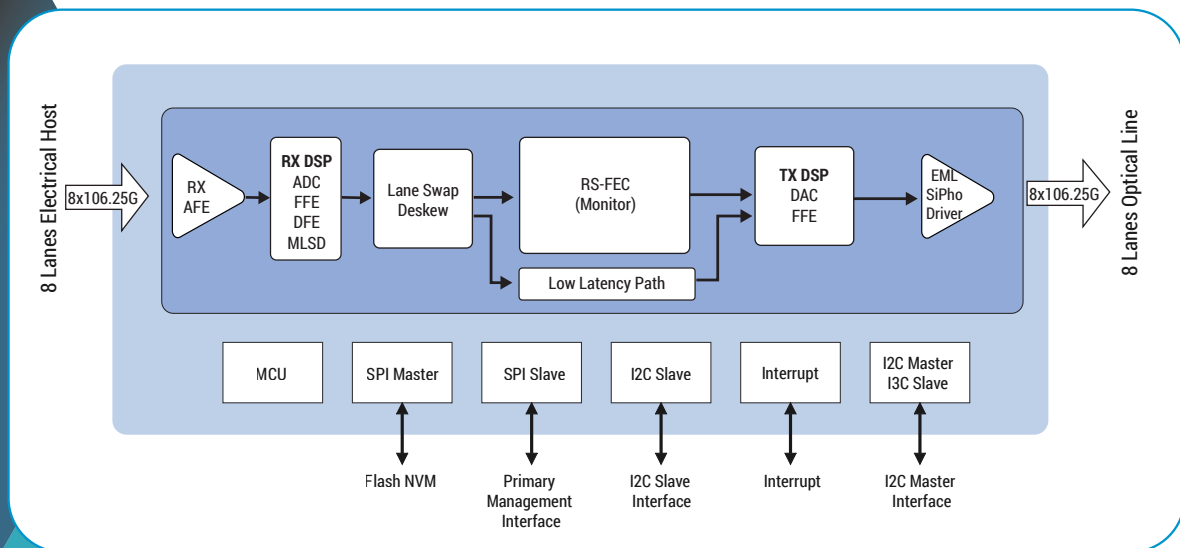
8 Lanes Electrical Host

8x106.25G

RX AFE

RX DSP
ADC
FFE
DFE
MLSD

Lane Swap Deskew

RS-FEC (Monitor)

Low Latency Path

TX DSP
DAC
FFE

EML SiPho Driver

8x106.25G

8 Lanes Optical Line

MCU

SPI Master

SPI Slave

I2C Slave

Interrupt

I2C Master I3C Slave

Flash NVM

Primary Management Interface

I2C Slave Interface

Interrupt

I2C Master Interface